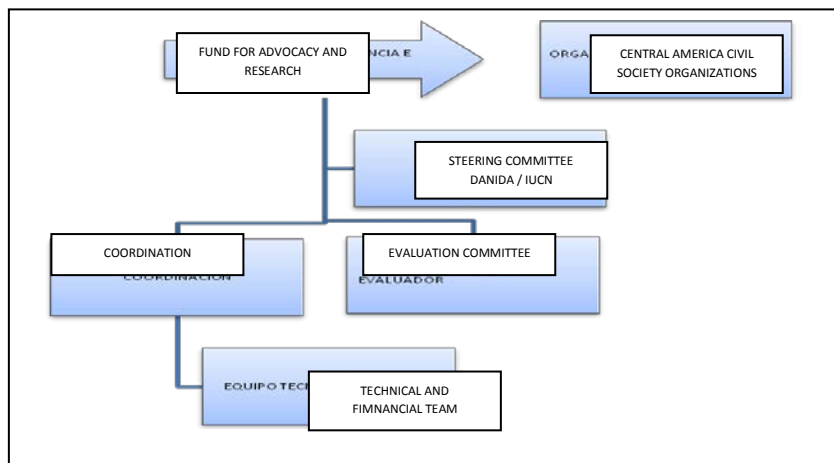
FUND FOR ADVOCACY AND RESEARCH

NCIA E

ORGA

CENTRAL AMERICA CIVIL SOCIETY ORGANIZATIONS

STEERING COMMITTEE DANIDA / IUCN

COORDINATION

COORDINACION

EVALUATION COMMITTEE

EVALUADOR

EQUIPO TEC

TECHNICAL AND FIMNANCIAL TEAM